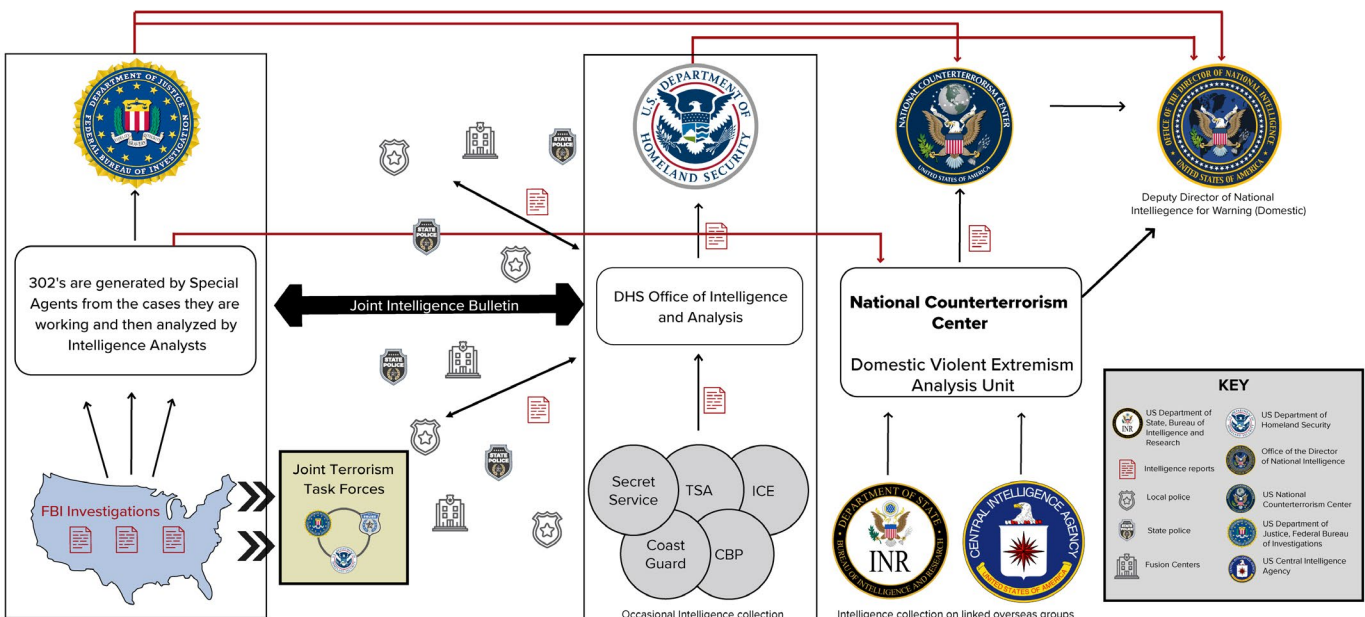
DEPARTMENT OF JUSTICE
FEDERAL BUREAU OF INVESTIGATION

302's are generated by Special Agents from the cases they are working and then analyzed by Intelligence Analysts

FBI Investigations

STATE POLICE

Joint Intelligence Bulletin

STATE POLICE

Joint Terrorism Task Forces

STATE POLICE

U.S. DEPARTMENT OF HOMELAND SECURITY

DHS Office of Intelligence and Analysis

Secret Service
TSA
ICE
Coast Guard
CBP

Occasional Intelligence collection

NATIONAL COUNTERTERRORISM CENTER
UNITED STATES OF AMERICA

National Counterterrorism Center

Domestic Violent Extremism Analysis Unit

DEPARTMENT OF STATE
INR
BUREAU OF INTELLIGENCE AND RESEARCH

CENTRAL INTELLIGENCE AGENCY
UNITED STATES OF AMERICA

Intelligence collection on linked overseas groups

OFFICE OF THE DIRECTOR OF NATIONAL INTELLIGENCE
UNITED STATES OF AMERICA

Deputy Director of National Intelligence for Warning (Domestic)

KEY

US Department of State, Bureau of Intelligence and Research
US Department of Homeland Security
Intelligence reports
Office of the Director of National Intelligence
Local police
US National Counterterrorism Center
State police
US Department of Justice, Federal Bureau of Investigations
Fusion Centers
US Central Intelligence Agency